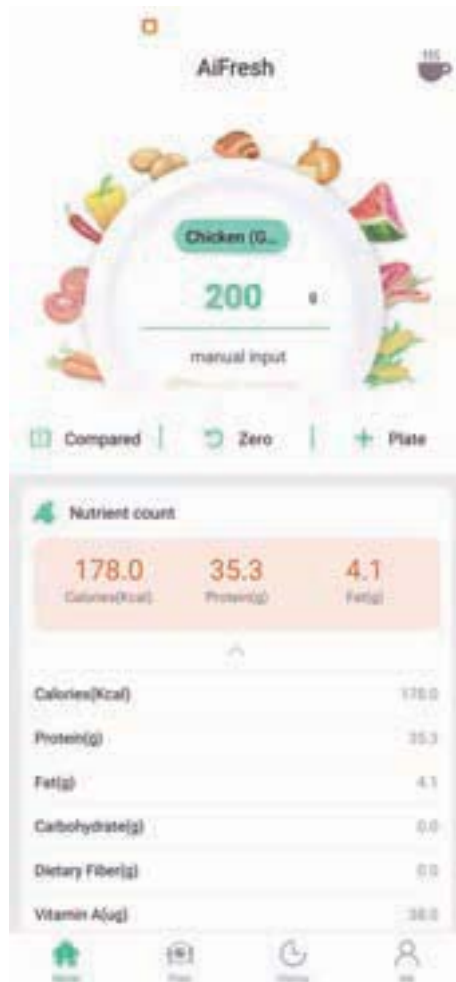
AiFresh

Chicken (G...

200 g

manual input

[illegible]

Compared | Zero | + Plate

Nutrient count

178.0
Calories(Kcal)

35.3
Protein(g)

4.1
Fat(g)

| | |
|---|---|
| Calories(Kcal) | 178.0 |
| Protein(g) | 35.3 |
| Fat(g) | 4.1 |
| Carbohydrate(g) | 0.0 |
| Dietary Fiber(g) | 0.0 |
| Vitamin A(ug) | 38.0 |

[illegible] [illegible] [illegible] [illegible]